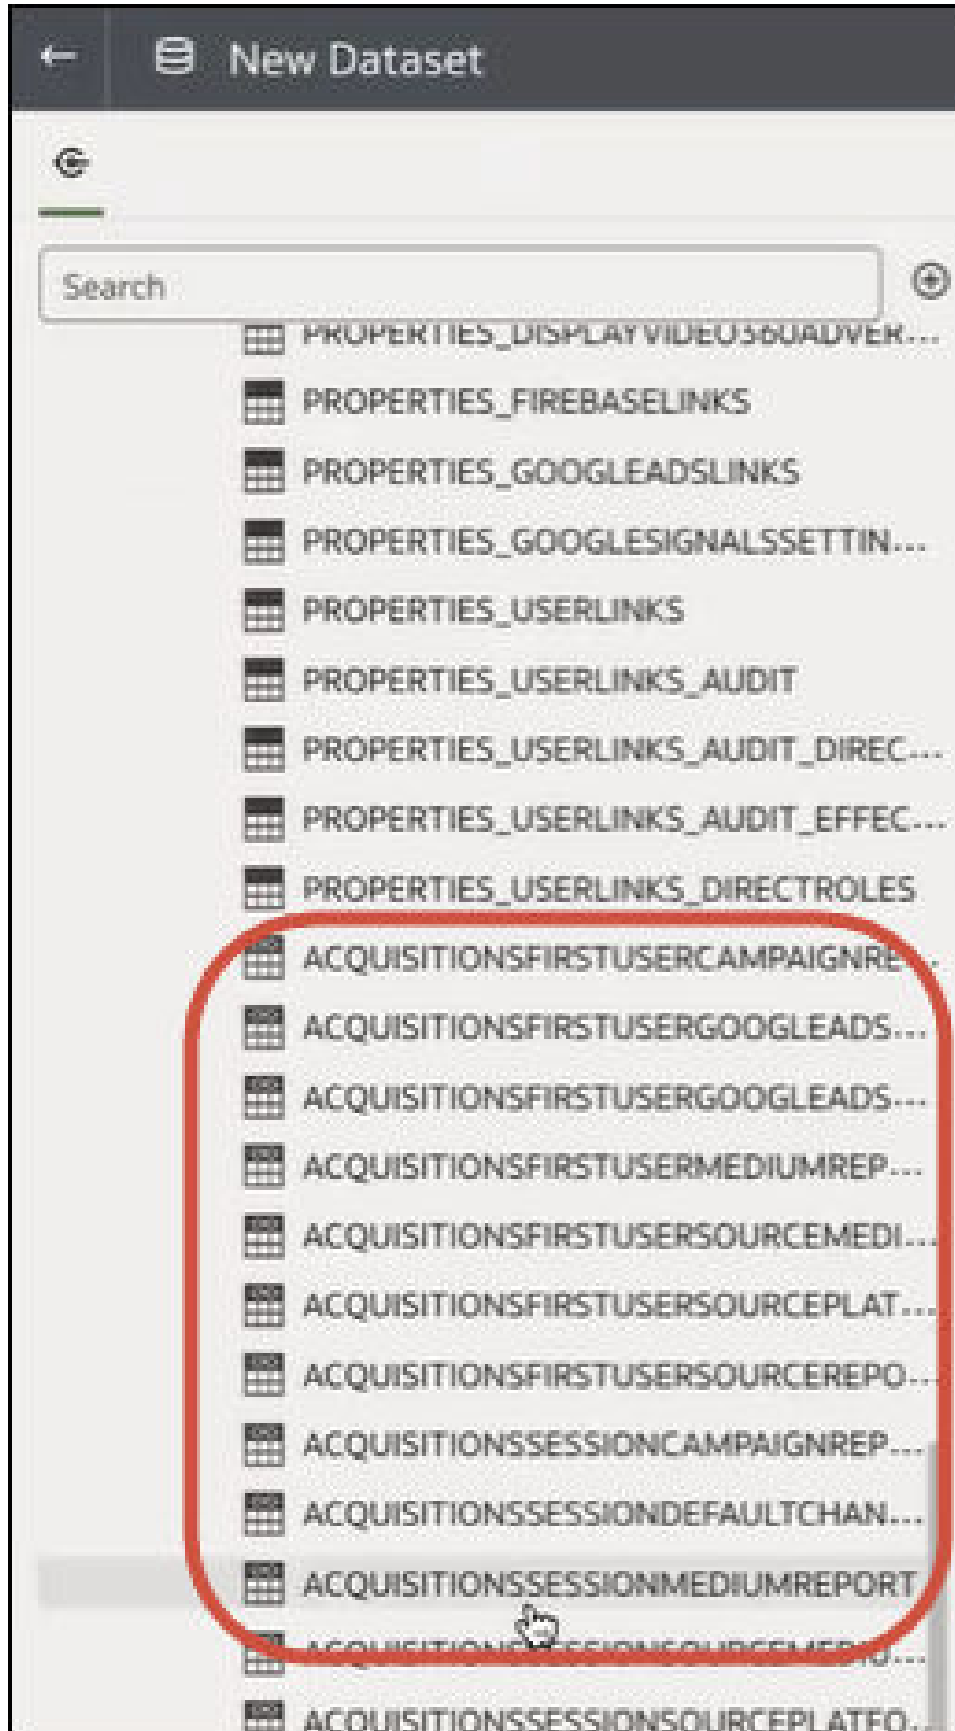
New Dataset

Search

PROPERTIES_DISPLAYVIDEO360ADVER...

PROPERTIES_FIREBASELINKS

PROPERTIES_GOOGLEADSLINKS

PROPERTIES_GOOGLESIGNALSSETTIN...

PROPERTIES_USERLINKS

PROPERTIES_USERLINKS_AUDIT

PROPERTIES_USERLINKS_AUDIT_DIREC...

PROPERTIES_USERLINKS_AUDIT_EFFEC...

PROPERTIES_USERLINKS_DIRECTROLES

ACQUISITIONSFIRSTUSERCAMPAIGNRE...

ACQUISITIONSFIRSTUSERGOOGLEADS...

ACQUISITIONSFIRSTUSERGOOGLEADS...

ACQUISITIONSFIRSTUSERMEDIUMREP...

ACQUISITIONSFIRSTUSERSOURCEMEDI...

ACQUISITIONSFIRSTUSERSOURCEPLAT...

ACQUISITIONSFIRSTUSERSOURCEREPO...

ACQUISITIONSSESSIONCAMPAIGNREP...

ACQUISITIONSSESSIONDEFAULTCHAN...

ACQUISITIONSSESSIONMEDIUMREPORT

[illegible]

ACQUISITIONSSESSIONSOURCEPLATFO...